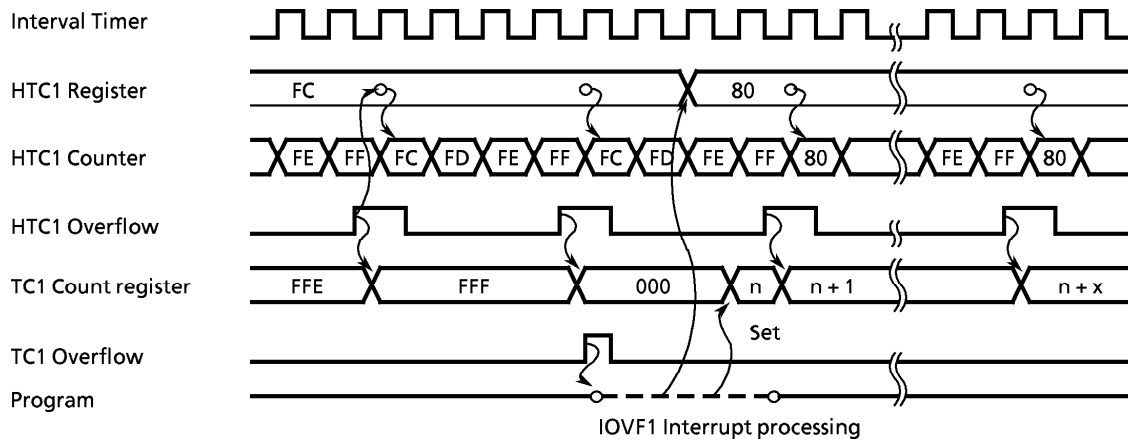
Interval Timer

HTC1 Register
FC
80

HTC1 Counter
FE FF FC FD FE FF FC FD FE FF 80 FE FF 80

HTC1 Overflow

TC1 Count register
FFE FFF 000 n n + 1 n + x

Set

TC1 Overflow

Program

IOVF1 Interrupt processing